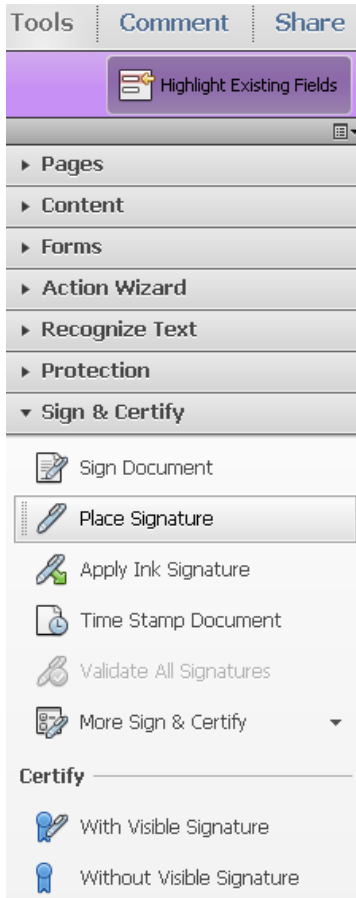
Tools Comment Share

Highlight Existing Fields

▸ Pages
▸ Content
▸ Forms
▸ Action Wizard
▸ Recognize Text
▸ Protection
▾ Sign & Certify

Sign Document
Place Signature
Apply Ink Signature
Time Stamp Document
Validate All Signatures
More Sign & Certify

Certify

With Visible Signature
Without Visible Signature